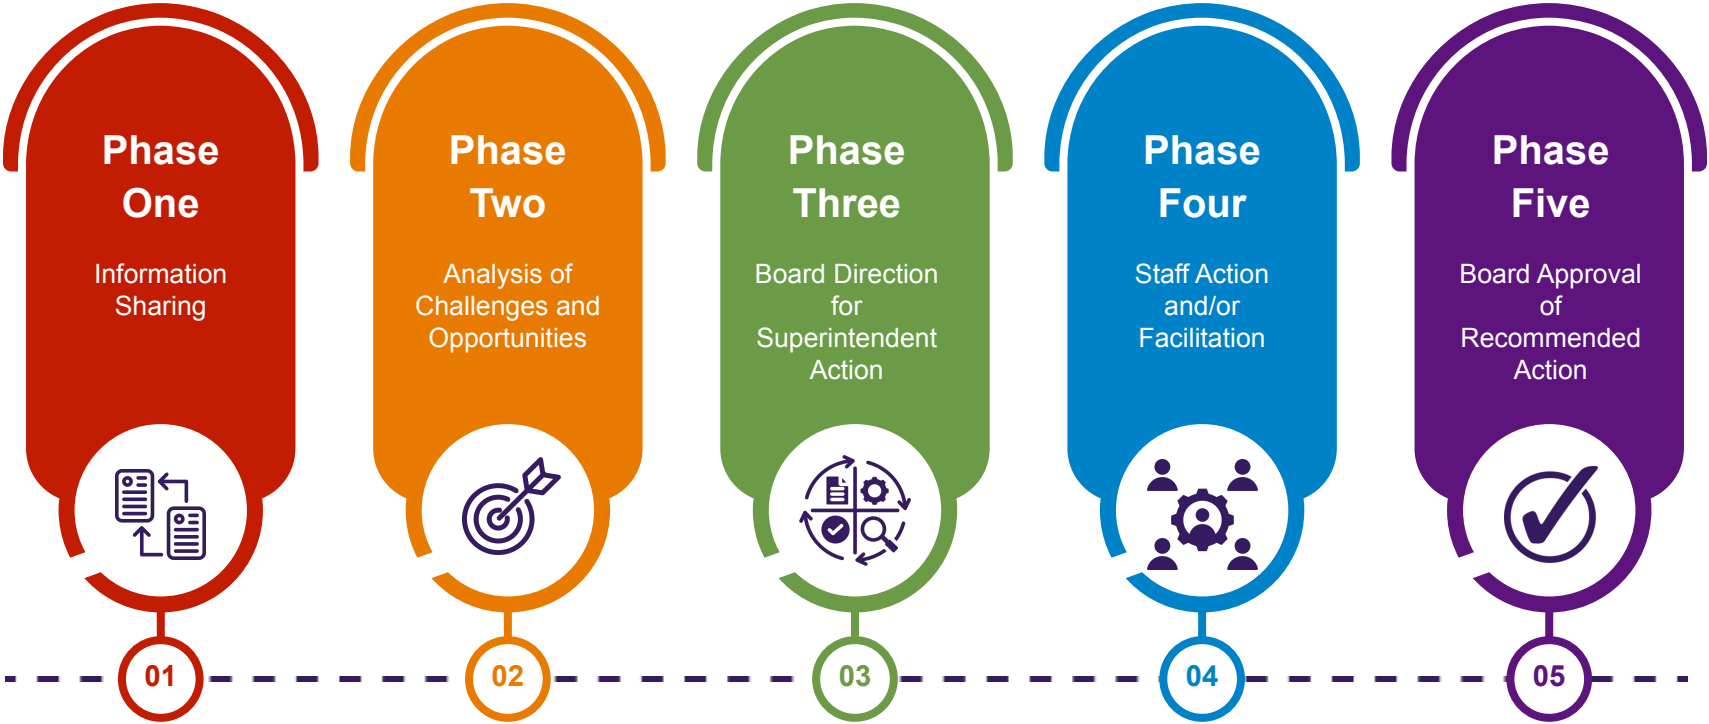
Phase One

Information Sharing

01

Phase Two

Analysis of Challenges and Opportunities

02

Phase Three

Board Direction for Superintendent Action

03

Phase Four

Staff Action and/or Facilitation

04

Phase Five

Board Approval of Recommended Action

05